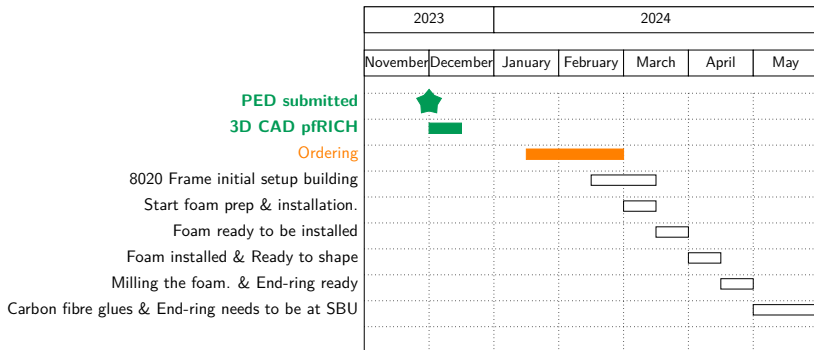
| 2023 | | 2024 | | | | |
|---|---|---|---|---|---|---|
| November | December | January | February | March | April | May |

PED submitted
3D CAD pfRICH
Ordering
8020 Frame initial setup building
Start foam prep & installation.
Foam ready to be installed
Foam installed & Ready to shape
Milling the foam. & End-ring ready
Carbon fibre glues & End-ring needs to be at SBU